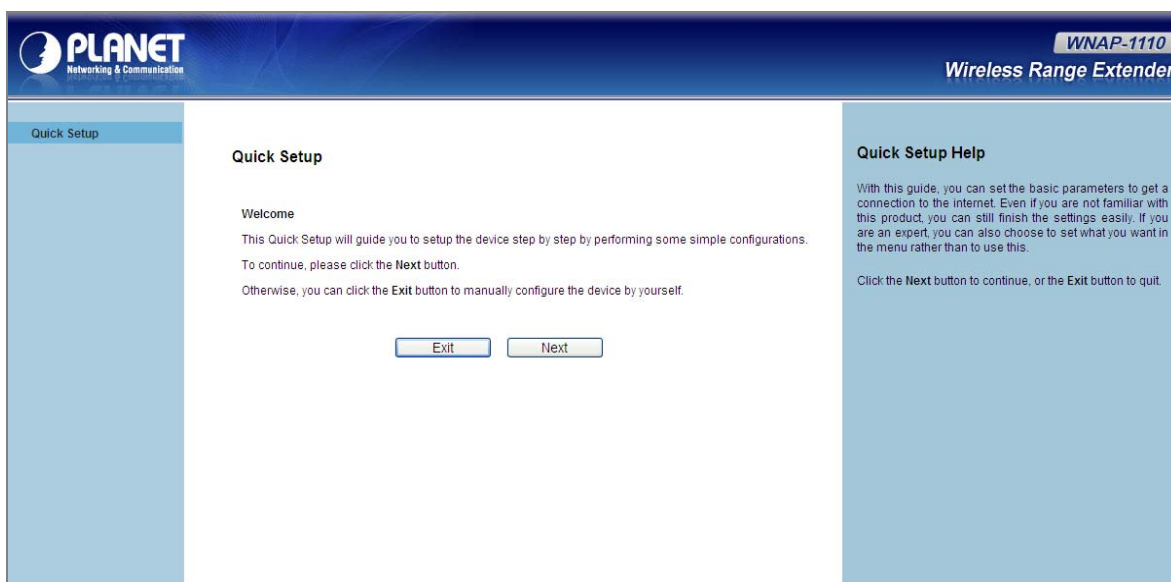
PLANET
Networking & Communication

WNAP-1110
Wireless Range Extender

Quick Setup

Quick Setup

Welcome

This Quick Setup will guide you to setup the device step by step by performing some simple configurations.

To continue, please click the Next button.

Otherwise, you can click the Exit button to manually configure the device by yourself.

Exit Next

Quick Setup Help

With this guide, you can set the basic parameters to get a connection to the internet. Even if you are not familiar with this product, you can still finish the settings easily. If you are an expert, you can also choose to set what you want in the menu rather than to use this.

Click the Next button to continue, or the Exit button to quit.